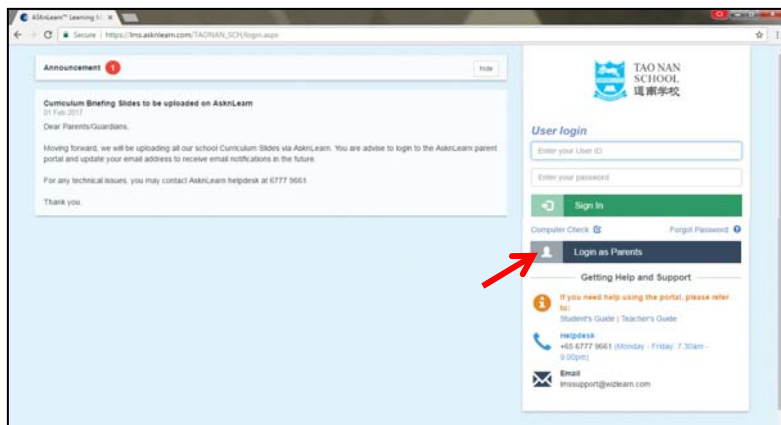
AsknLearn™ Learning M ×

Secure | https://lms.asknlearn.com/TAONAN_SCH/login.aspx

Announcement 1

Hide

Curriculum Briefing Slides to be uploaded on AsknLearn
01 Feb 2017

Dear Parents/Guardians,

Moving forward, we will be uploading all our school Curriculum Slides via AsknLearn. You are advise to login to the AsknLearn parent portal and update your email address to receive email notifications in the future.

For any technical issues, you may contact AsknLearn helpdesk at 6777 9661.

Thank you.

TAO NAN SCHOOL
道南学校

User login

Enter your User ID

Enter your password

Sign In

Computer Check

Forgot Password

Login as Parents

Getting Help and Support

If you need help using the portal, please refer to:
Student's Guide | Teacher's Guide

Helpdesk
+65 6777 9661 (Monday - Friday: 7.30am - 9.00pm)

Email
lmssupport@wizlearn.com